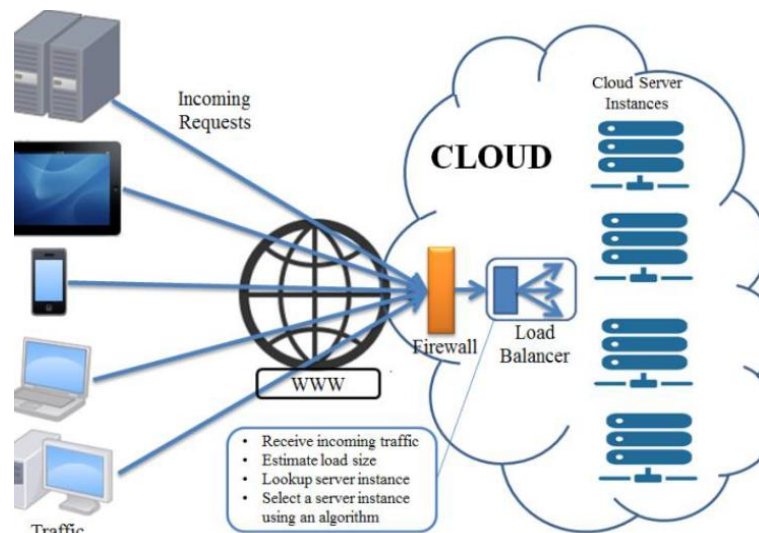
Incoming Requests

CLOUD

Cloud Server Instances

WWW

Firewall

Load Balancer

Traffic

- Receive incoming traffic
- Estimate load size
- Lookup server instance
- Select a server instance using an algorithm